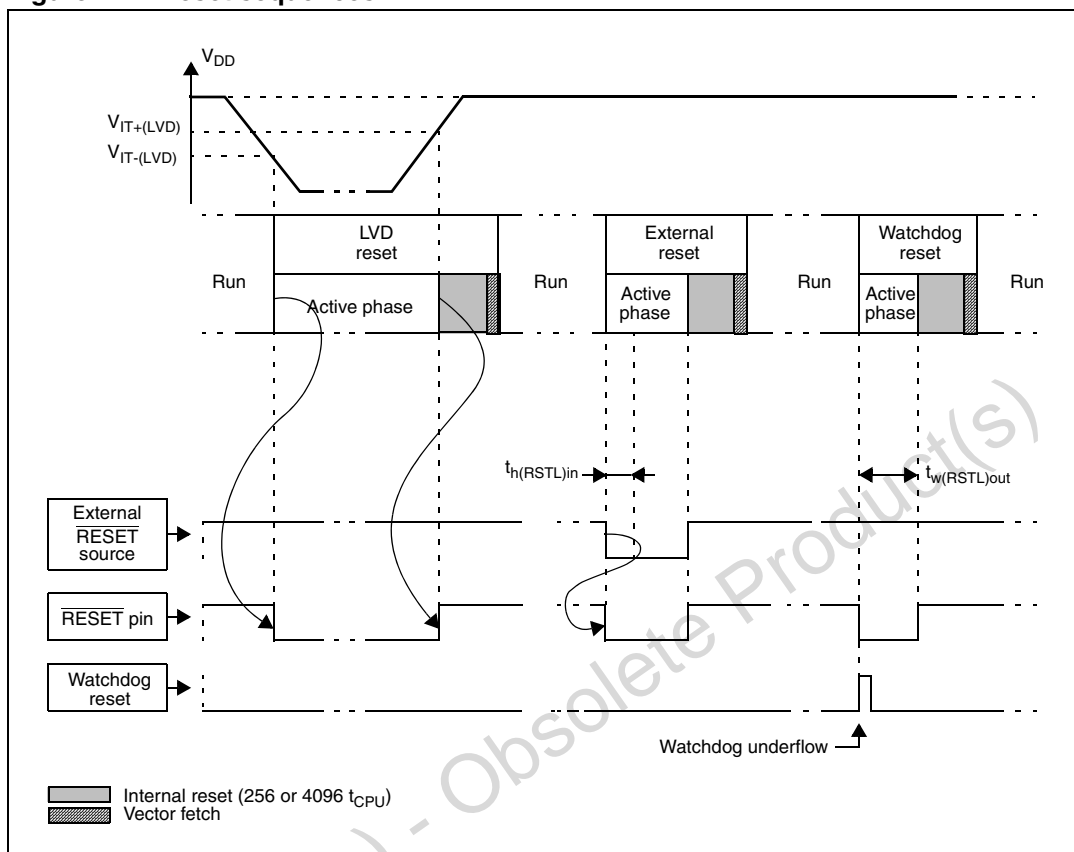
$V_{DD}$

$V_{IT+(LVD)}$

$V_{IT-(LVD)}$

LVD reset

Run

Active phase

Run

External reset

Active phase

Run

Watchdog reset

Active phase

Run

$t_{h(RSTL)in}$

$t_{w(RSTL)out}$

External $\overline{RESET}$ source

$\overline{RESET}$ pin

Watchdog reset

Watchdog underflow

Internal reset (256 or 4096 $t_{CPU}$)

Vector fetch

) - Obsolete Product(s)